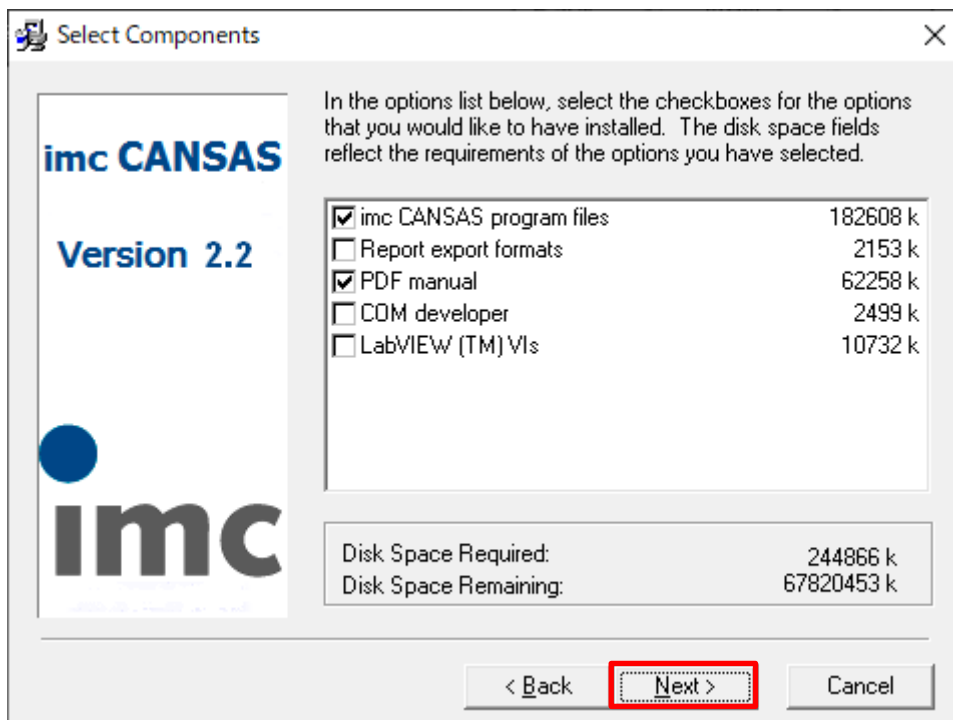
Select Components

imc CANSAS

Version 2.2

imc

In the options list below, select the checkboxes for the options that you would like to have installed. The disk space fields reflect the requirements of the options you have selected.

| | | |
|---|---|---|
| ☑ | imc CANSAS program files | 182608 k |
| ☐ | Report export formats | 2153 k |
| ☑ | PDF manual | 62258 k |
| ☐ | COM developer | 2499 k |
| ☐ | LabVIEW (TM) VIs | 10732 k |

Disk Space Required: 244866 k
Disk Space Remaining: 67820453 k

< Back
Next >
Cancel